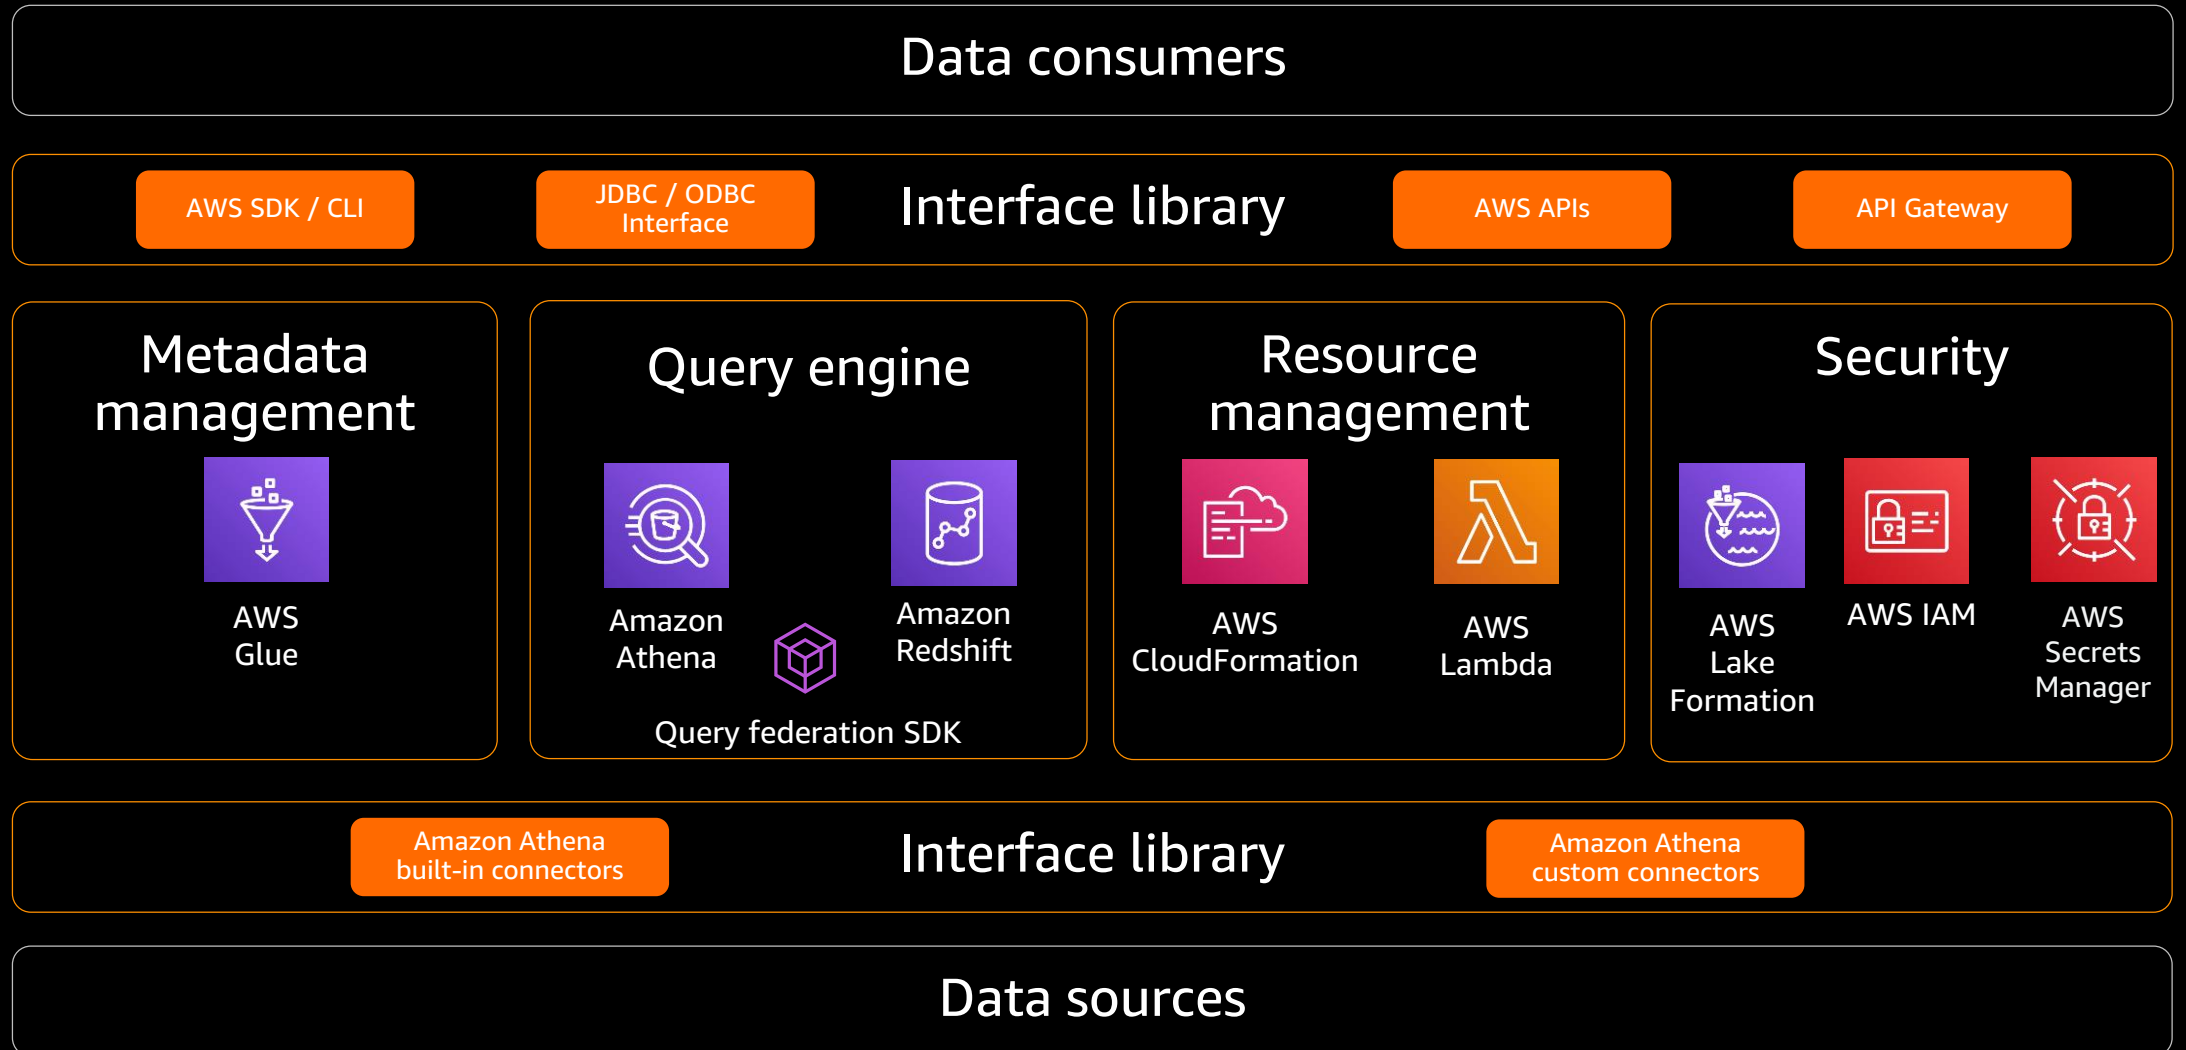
Data consumers

AWS SDK / CLI

JDBC / ODBC Interface

Interface library

AWS APIs

API Gateway

Metadata management

AWS Glue

Query engine

Amazon Athena

Amazon Redshift

Query federation SDK

Resource management

AWS CloudFormation

AWS Lambda

Security

AWS Lake Formation

AWS IAM

AWS Secrets Manager

Amazon Athena built-in connectors

Interface library

Amazon Athena custom connectors

Data sources